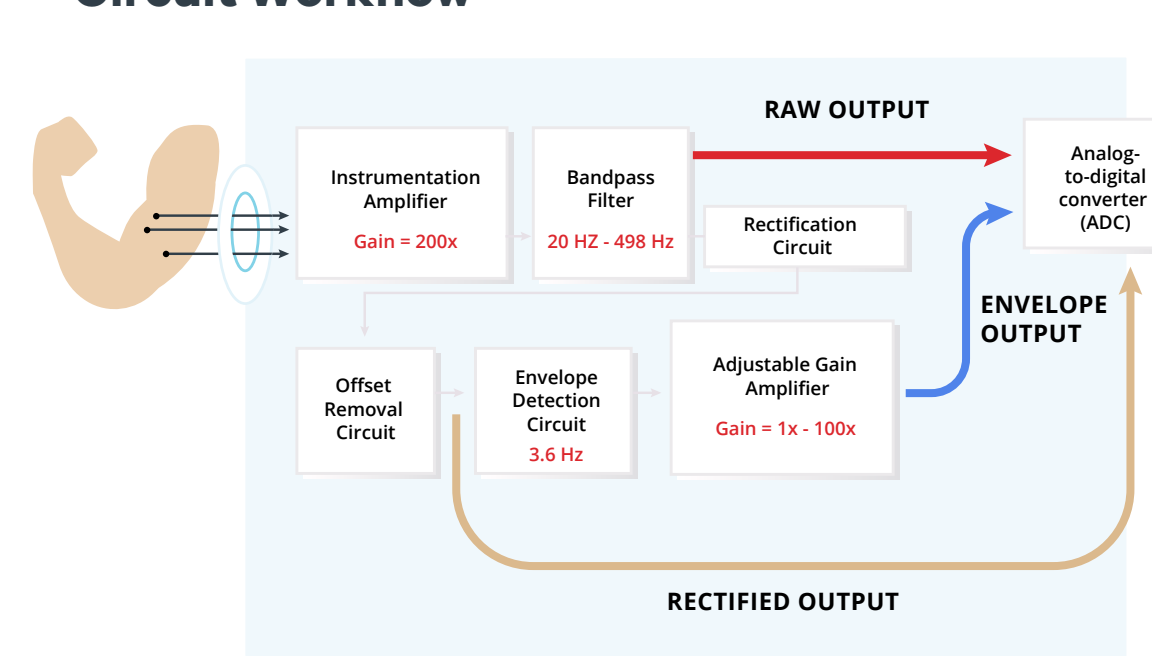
Circuit Workflow

RAW OUTPUT

Instrumentation Amplifier

Gain = 200x

Bandpass Filter

20 HZ - 498 Hz

Rectification Circuit

Analog-to-digital converter (ADC)

ENVELOPE OUTPUT

Offset Removal Circuit

Envelope Detection Circuit

3.6 Hz

Adjustable Gain Amplifier

Gain = 1x - 100x

RECTIFIED OUTPUT